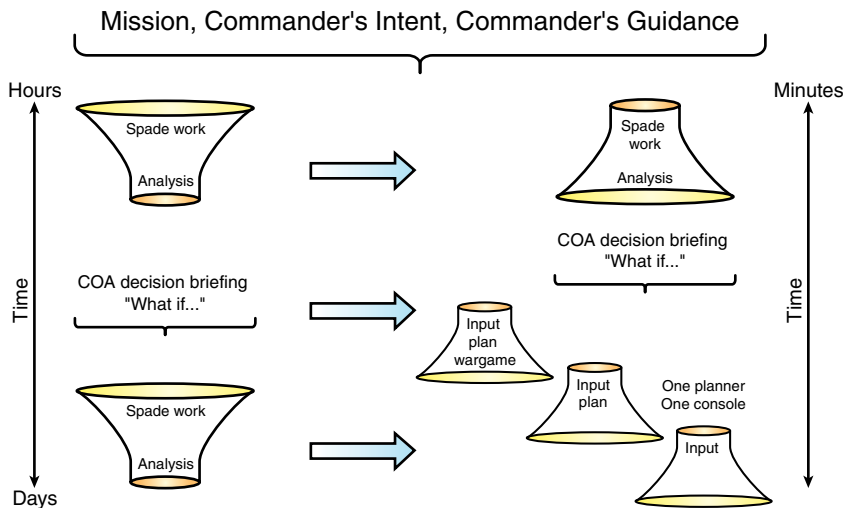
Mission, Commander's Intent, Commander's Guidance

Hours

Time

Days

Spade work

Analysis

COA decision briefing
"What if..."

Spade work

Analysis

Spade work

Analysis

COA decision briefing
"What if..."

Input plan wargame

Input plan

One planner
One console

Input

Minutes

Time